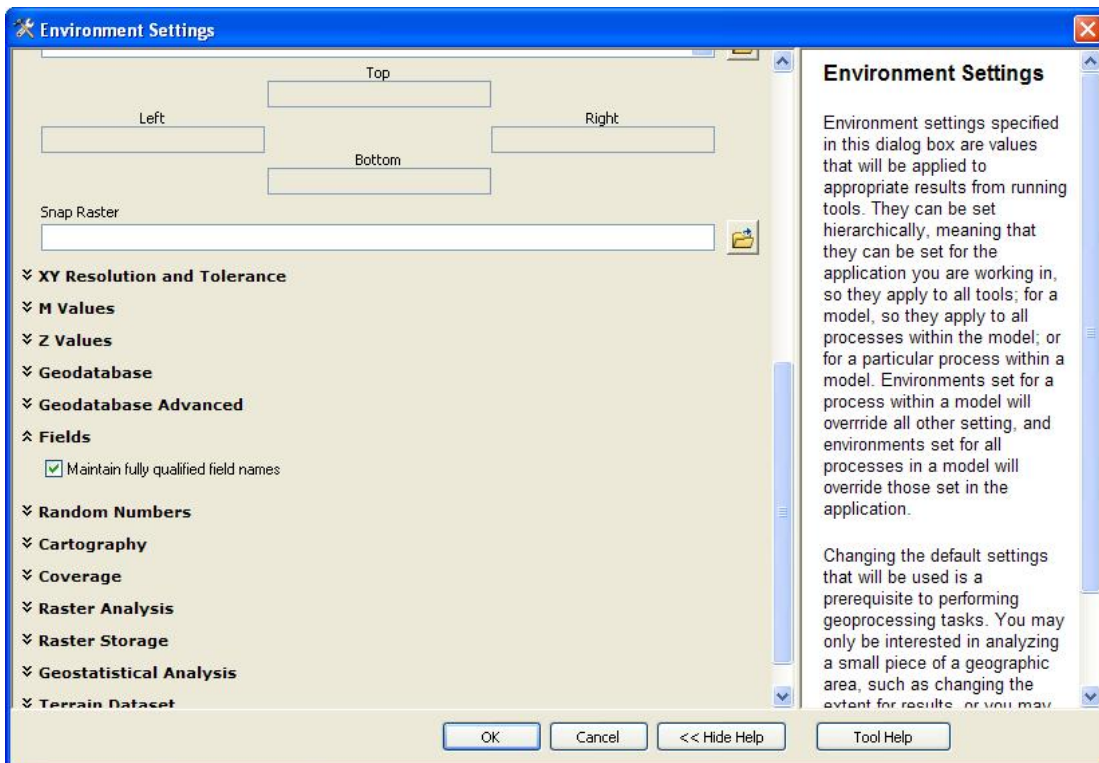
Environment Settings

Top

Left

Right

Bottom

Snap Raster

XY Resolution and Tolerance

M Values

Z Values

Geodatabase

Geodatabase Advanced

Fields

Maintain fully qualified field names

Random Numbers

Cartography

Coverage

Raster Analysis

Raster Storage

Geostatistical Analysis

Terrain Dataset

Environment Settings

Environment settings specified in this dialog box are values that will be applied to appropriate results from running tools. They can be set hierarchically, meaning that they can be set for the application you are working in, so they apply to all tools; for a model, so they apply to all processes within the model; or for a particular process within a model. Environments set for a process within a model will overrride all other setting, and environments set for all processes in a model will override those set in the application.

Changing the default settings that will be used is a prerequisite to performing geoprocessing tasks. You may only be interested in analyzing a small piece of a geographic area, such as changing the extent for results, or you may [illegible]

OK

Cancel

<< Hide Help

Tool Help